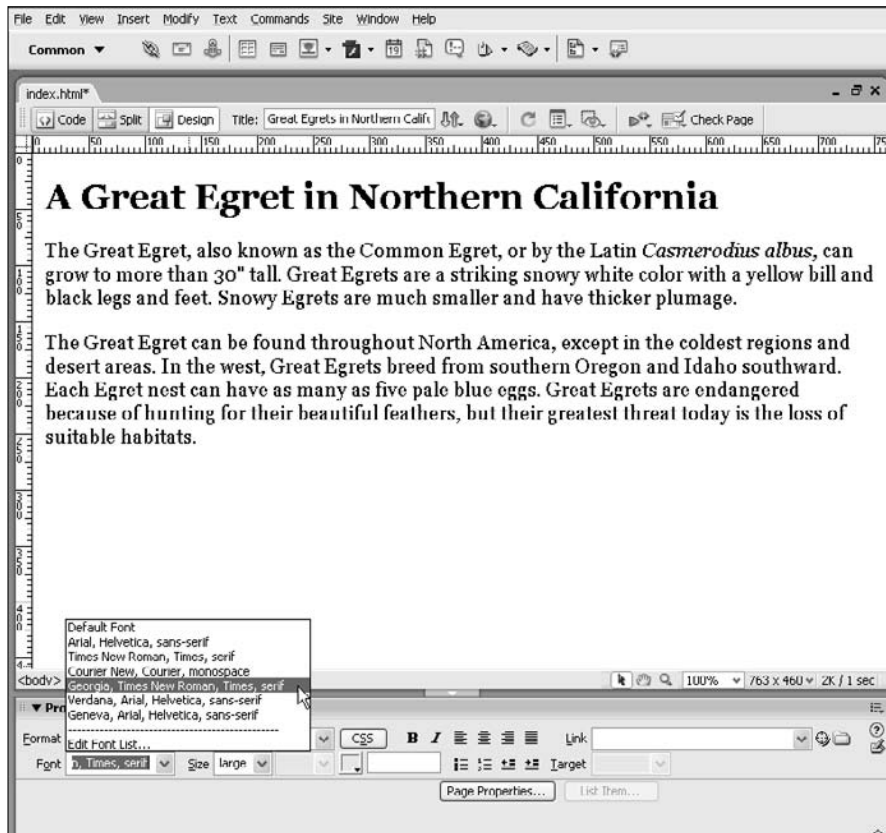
File Edit View Insert Modify Text Commands Site Window Help

Common ▼

index.html*

Code Split Design Title: Great Egrets in Northern Calif Check Page

A Great Egret in Northern California

The Great Egret, also known as the Common Egret, or by the Latin *Casmerodius albus*, can grow to more than 30" tall. Great Egrets are a striking snowy white color with a yellow bill and black legs and feet. Snowy Egrets are much smaller and have thicker plumage.

The Great Egret can be found throughout North America, except in the coldest regions and desert areas. In the west, Great Egrets breed from southern Oregon and Idaho southward. Each Egret nest can have as many as five pale blue eggs. Great Egrets are endangered because of hunting for their beautiful feathers, but their greatest threat today is the loss of suitable habitats.

Default Font
Arial, Helvetica, sans-serif
Times New Roman, Times, serif
Courier New, Courier, monospace
Georgia, Times New Roman, Times, serif
Verdana, Arial, Helvetica, sans-serif
Geneva, Arial, Helvetica, sans-serif
Edit Font List...

<body>

100% 763 x 460 2K / 1 sec

▼ Pr

Format

CSS B I

Link

Font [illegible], Times, serif Size large

Target

Page Properties... List Item...